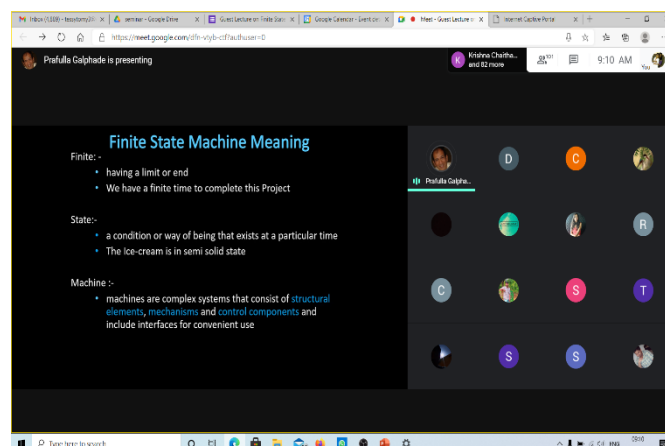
Inbox (1,039) - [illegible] | seminar - Google Drive | Guest Lecture on Finite State | Google Calendar - Event de | Meet - Guest Lecture o | Internet Captive Portal

https://meet.google.com/dfn-vtyb-cff?authuser=0

Prafulla Galphade is presenting

Krishna Chaitha... and 82 more

101

9:10 AM

You

Finite State Machine Meaning

Finite: -

• having a limit or end

• We have a finite time to complete this Project

State:-

• a condition or way of being that exists at a particular time

• The Ice-cream is in semi solid state

Machine :-

• machines are complex systems that consist of structural elements, mechanisms and control components and include interfaces for convenient use

Prafulla Galpha...

D

C

R

C

S

T

S

S

Type here to search